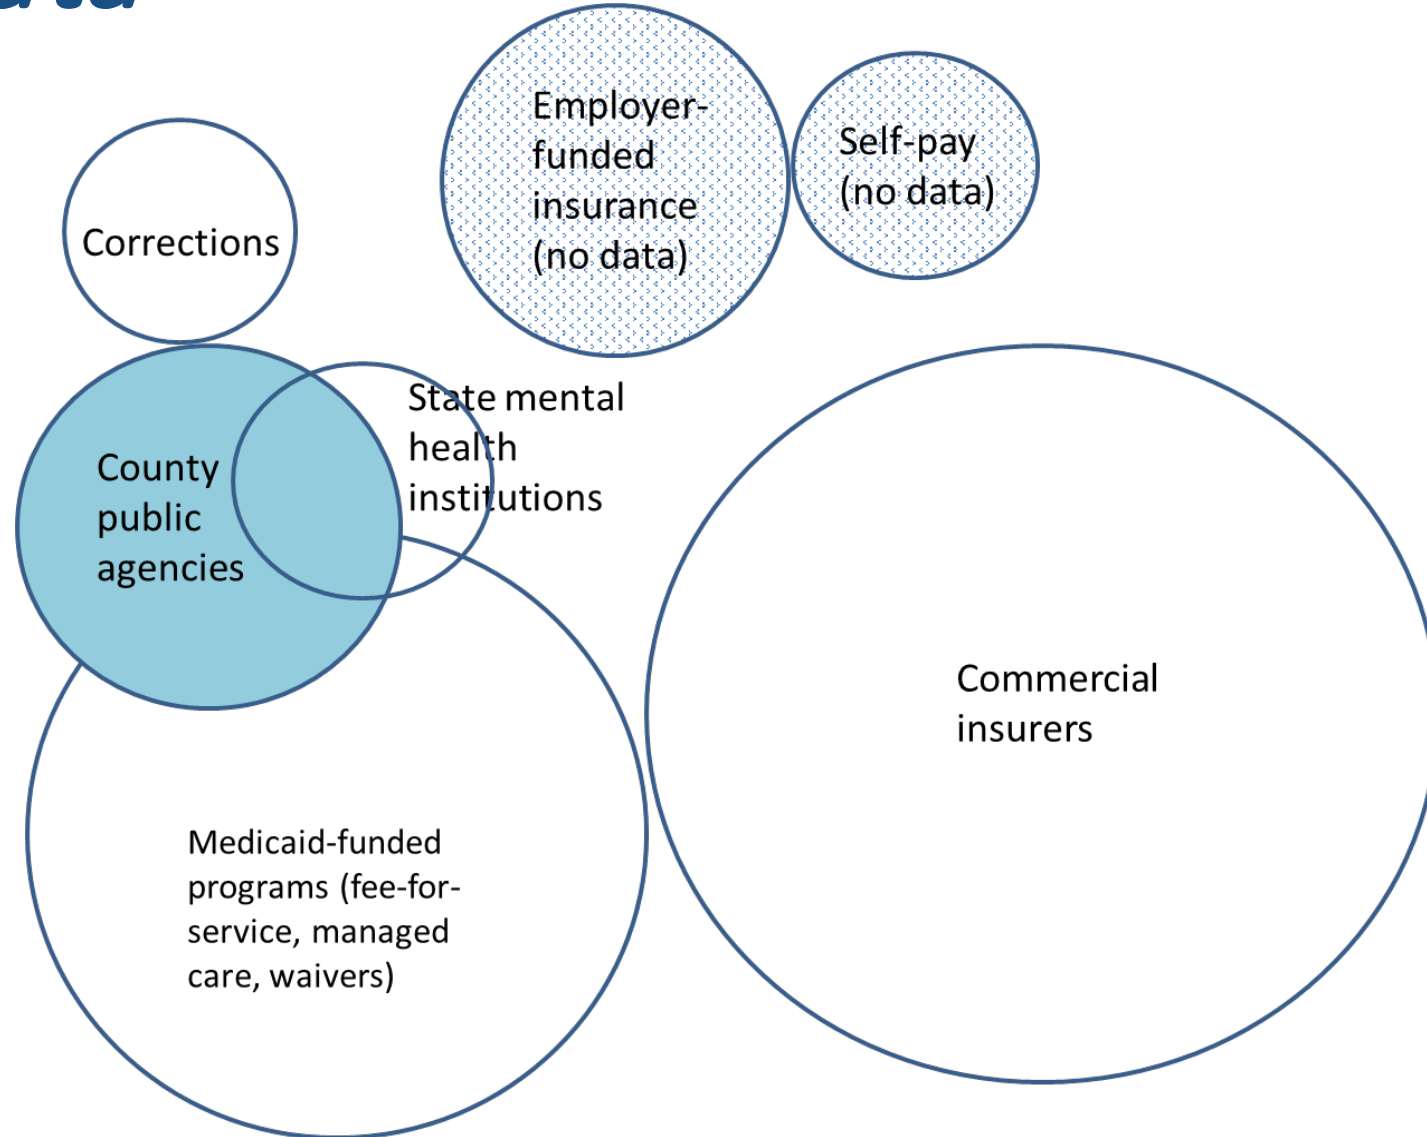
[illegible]

Employer-funded insurance (no data)

Self-pay (no data)

Corrections

County public agencies

State mental health institutions

Commercial insurers

Medicaid-funded programs (fee-for-service, managed care, waivers)